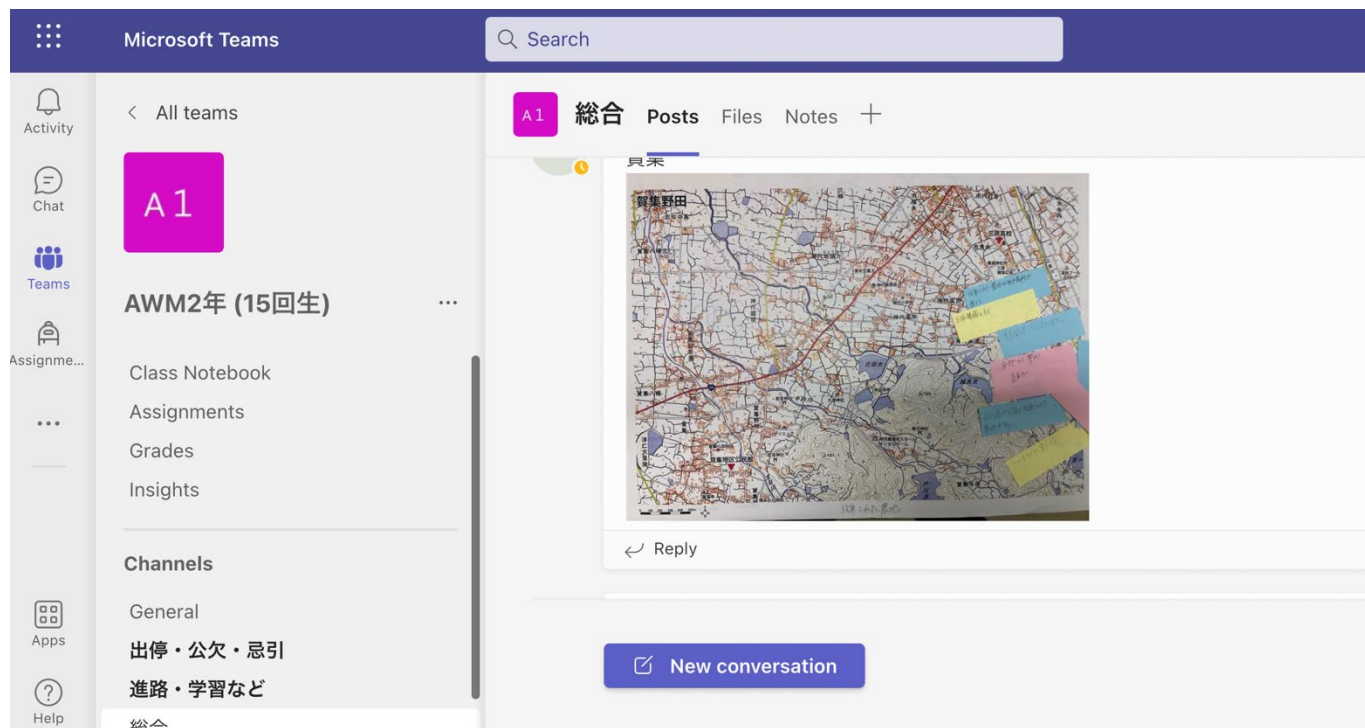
Microsoft Teams

Search

Activity

Chat

Teams

Assignme...

...

Apps

Help

< All teams

A1

AWM2年 (15回生) ...

Class Notebook

Assignments

Grades

Insights

Channels

General

出停・公欠・忌引

進路・学習など

総合

A1 総合 Posts Files Notes +

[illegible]

賀集野田

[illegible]

Reply

New conversation